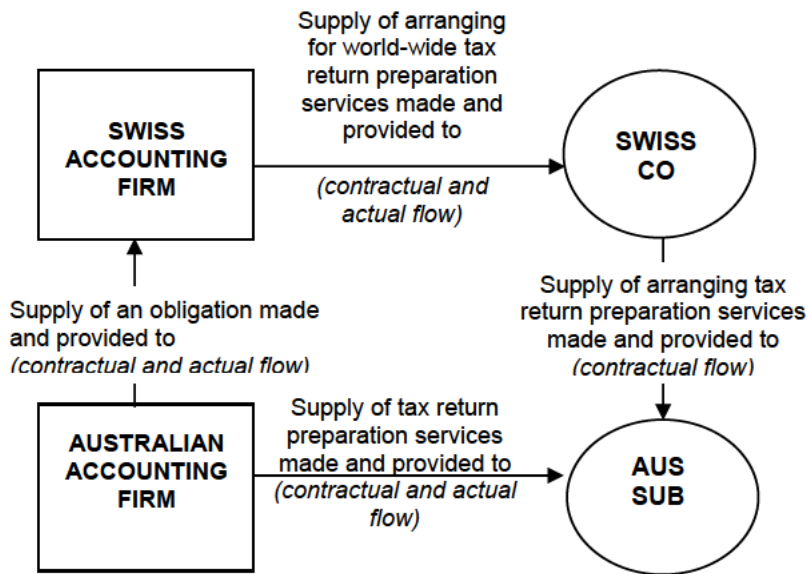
SWISS ACCOUNTING FIRM

Supply of arranging for world-wide tax return preparation services made and provided to

(contractual and actual flow)

SWISS CO

Supply of an obligation made and provided to
(contractual and actual flow)

Supply of arranging tax return preparation services made and provided to
(contractual flow)

AUSTRALIAN ACCOUNTING FIRM

Supply of tax return preparation services made and provided to
(contractual and actual flow)

AUS SUB